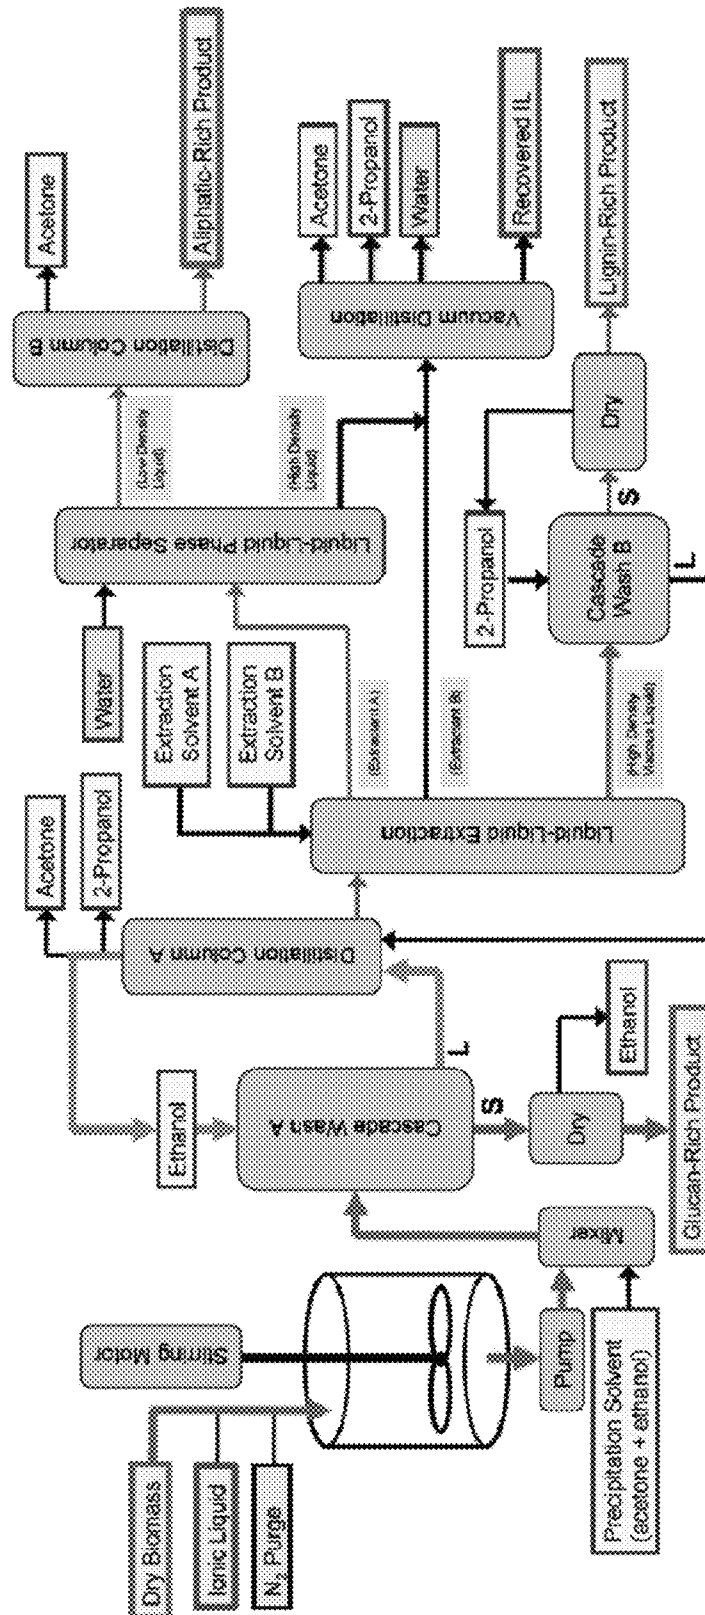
Dry Biomass
Ionic Liquid
$N_2$ Purge
Stirring Motor
Pump
Precipitation Solvent (acetone + ethanol)
Mixer
Ethanol
Cascade Wash A
S
L
Dry
Ethanol
Glucan-Rich Product
Acetone
2-Propanol
Distillation Column A
Liquid-Liquid Extraction
Extraction Solvent A
Extraction Solvent B
(Extractant A)
(Extractant B)
(High Density Viscous Liquid)
Water
Liquid-Liquid Phase Separator
(Low Density Liquid)
(High Density Liquid)
Distillation Column B
Acetone
Aliphatic-Rich Product
Vacuum Distillation
Acetone
2-Propanol
Water
Recovered IL
2-Propanol
Cascade Wash B
S
L
Dry
Lignin-Rich Product